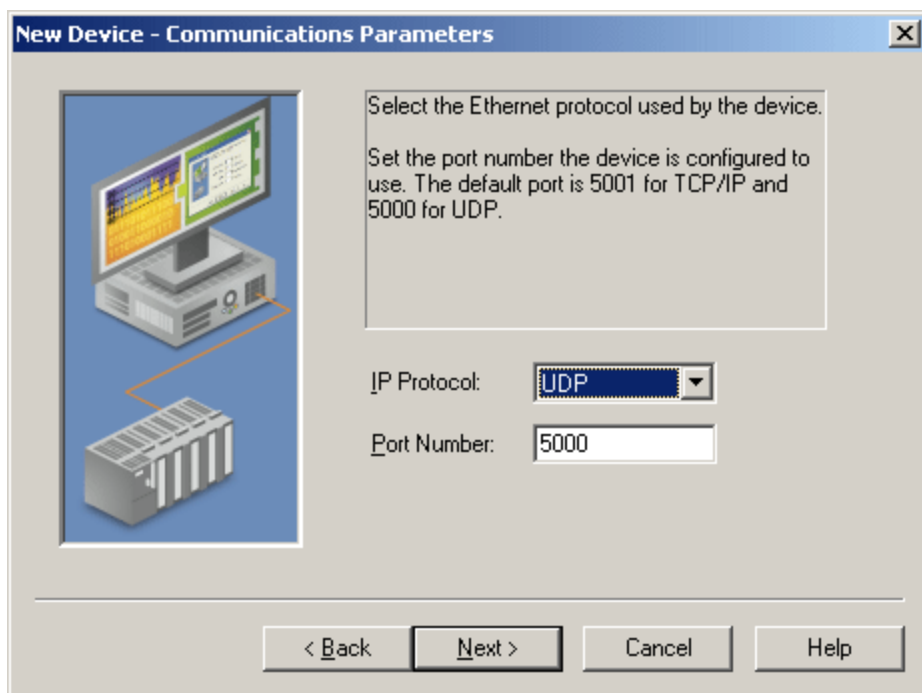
New Device - Communications Parameters

Select the Ethernet protocol used by the device.

Set the port number the device is configured to use. The default port is 5001 for TCP/IP and 5000 for UDP.

IP Protocol: UDP

Port Number: 5000

< Back
Next >
Cancel
Help